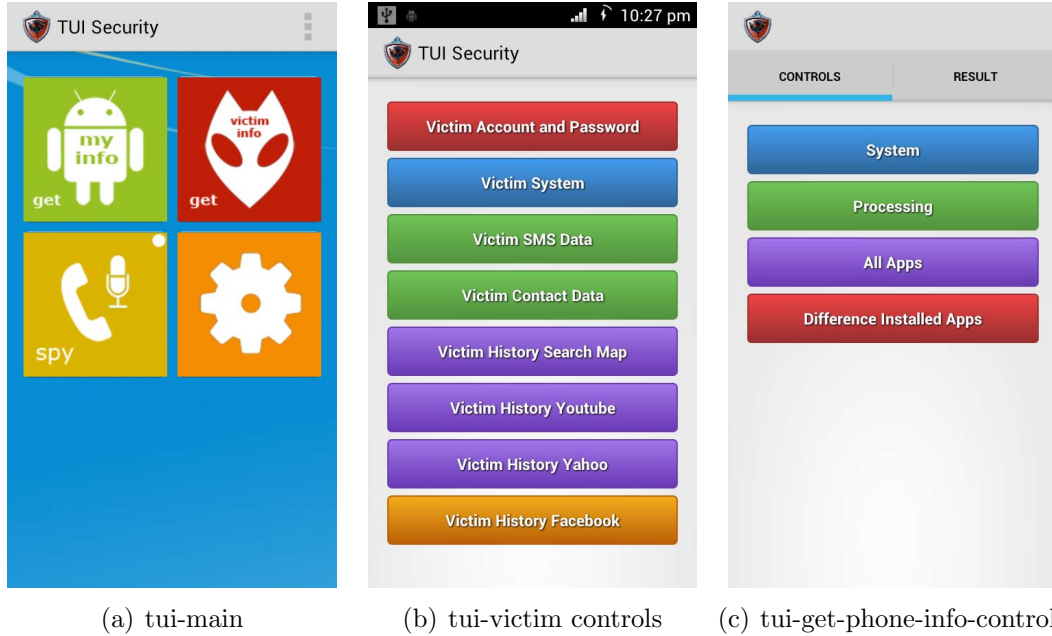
TUI Security

my info

get

victim info

get

spy

(a) tui-main

10:27 pm

TUI Security

Victim Account and Password

Victim System

Victim SMS Data

Victim Contact Data

Victim History Search Map

Victim History Youtube

Victim History Yahoo

Victim History Facebook

(b) tui-victim controls

CONTROLS

RESULT

System

Processing

All Apps

Difference Installed Apps

(c) tui-get-phone-info-control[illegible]